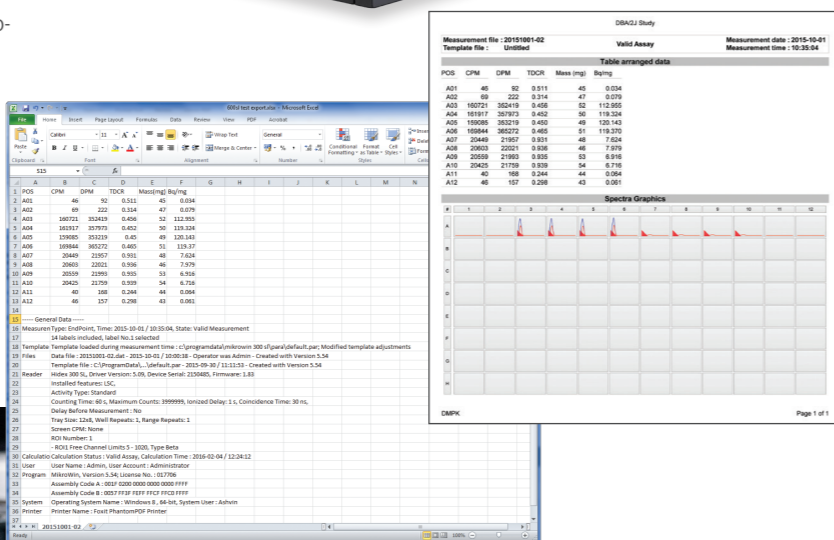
60tsl test export.xlsx - Microsoft Excel

File Home Insert Page Layout Formulas Data Review View PDF Acrobat

Calibri 11 Wrap Text General Merge & Center Conditional Formatting Format as Table Cell Styles Insert Delete Format

Clipboard Font Alignment Number Styles Cells

S15

| | A | B | C | D | E | F | G | H | I | J | K | L | M | N |
|---|---|---|---|---|---|---|---|---|---|---|---|---|---|---|
| 1 | POS | CPM | DPM | TDCR | Mass(mg) | Bq/mg | | | | | | | | |
| 2 | A01 | 46 | 92 | 0.511 | 45 | 0.034 | | | | | | | | |
| 3 | A02 | 69 | 222 | 0.314 | 47 | 0.079 | | | | | | | | |
| 4 | A03 | 160721 | 352419 | 0.456 | 52 | 112.955 | | | | | | | | |
| 5 | A04 | 161917 | 357973 | 0.452 | 50 | 119.324 | | | | | | | | |
| 6 | A05 | 159085 | 353219 | 0.45 | 49 | 120.143 | | | | | | | | |
| 7 | A06 | 169844 | 365272 | 0.465 | 51 | 119.37 | | | | | | | | |
| 8 | A07 | 20449 | 21957 | 0.931 | 48 | 7.624 | | | | | | | | |
| 9 | A08 | 20603 | 22021 | 0.936 | 46 | 7.979 | | | | | | | | |
| 10 | A09 | 20559 | 21993 | 0.935 | 53 | 6.916 | | | | | | | | |
| 11 | A10 | 20425 | 21759 | 0.939 | 54 | 6.716 | | | | | | | | |
| 12 | A11 | 40 | 168 | 0.244 | 44 | 0.064 | | | | | | | | |
| 13 | A12 | 46 | 157 | 0.298 | 43 | 0.061 | | | | | | | | |

14
15 ----- General Data -----
16 Measuren Type: EndPoint, Time: 2015-10-01 / 10:35:04, State: Valid Measurement
17 14 labels included, label No.1 selected
18 Template Template loaded during measurement time : c:\programdata\mikrowin 300 sl\para\default.par; Modified template adjustments
19 Files Data file : 20151001-02.dat - 2015-10-01 / 10:00:38 - Operator was Admin - Created with Version 5.54
20 Template file : C:\ProgramData\...\default.par - 2015-09-30 / 11:11:53 - Created with Version 5.54
21 Reader Hidex 300 SL, Driver Version: 5.09, Device Serial: 2150485, Firmware: 1.83
22 Installed features: LSC,
23 Activity Type: Standard
24 Counting Time: 60 s, Maximum Counts: 3999999, Ionized Delay: 1 s, Coincidence Time: 30 ns,
25 Delay Before Measurement : No
26 Tray Size: 12x8, Well Repeats: 1, Range Repeats: 1
27 Screen CPM: None
28 ROI Number: 1
29 - ROI1 Free Channel Limits 5 - 1020, Type Beta
30 Calculatio Calculation Status : Valid Assay, Calculation Time : 2016-02-04 / 12:24:12
31 User User Name : Admin, User Account : Administrator
32 Program MikroWin, Version 5.34; License No. : 017706
33 Assembly Code A : 001F 0200 0000 0000 0000 FFFF
34 Assembly Code B : 0057 FF3F FEFF FFCF FFC0 FFFF
35 System Operating System Name : Windows 8 , 64-bit, System User : Ashvin
36 Printer Printer Name : Foxit PhantomPDF Printer
37

20151001-02
Ready 100%

DBA/2J Study

Measurement file : 20151001-02 Valid Assay Measurement date : 2015-10-01
Template file : Untitled Measurement time : 10:35:04

Table arranged data

| POS | CPM | DPM | TDCR | Mass (mg) | Bq/mg |
|---|---|---|---|---|---|
| A01 | 46 | 92 | 0.511 | 45 | 0.034 |
| A02 | 69 | 222 | 0.314 | 47 | 0.079 |
| A03 | 160721 | 352419 | 0.456 | 52 | 112.955 |
| A04 | 161917 | 357973 | 0.452 | 50 | 119.324 |
| A05 | 159085 | 353219 | 0.450 | 49 | 120.143 |
| A06 | 169844 | 365272 | 0.465 | 51 | 119.370 |
| A07 | 20449 | 21957 | 0.931 | 48 | 7.624 |
| A08 | 20603 | 22021 | 0.936 | 46 | 7.979 |
| A09 | 20559 | 21993 | 0.935 | 53 | 6.916 |
| A10 | 20425 | 21759 | 0.939 | 54 | 6.716 |
| A11 | 40 | 168 | 0.244 | 44 | 0.064 |
| A12 | 46 | 157 | 0.298 | 43 | 0.061 |

Spectra Graphics

1 2 3 4 5 6 7 8 9 10 11 12
A B C D E F G H

DMPK Page 1 of 1